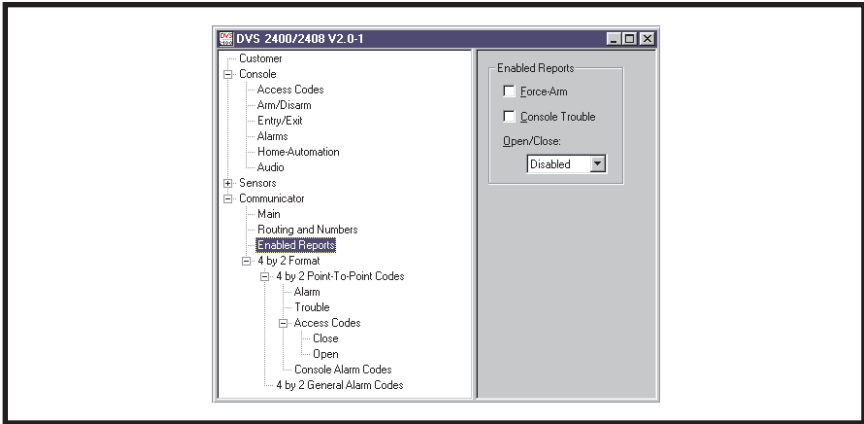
DVS 2400/2408 V2.0-1

Customer
Console
Access Codes
Arm/Disarm
Entry/Exit
Alarms
Home-Automation
Audio
Sensors
Communicator
Main
Routing and Numbers
Enabled Reports
4 by 2 Format
4 by 2 Point-To-Point Codes
Alarm
Trouble
Access Codes
Close
Open
Console Alarm Codes
4 by 2 General Alarm Codes

Enabled Reports
Force-Arm
Console Trouble
Open/Close:
Disabled